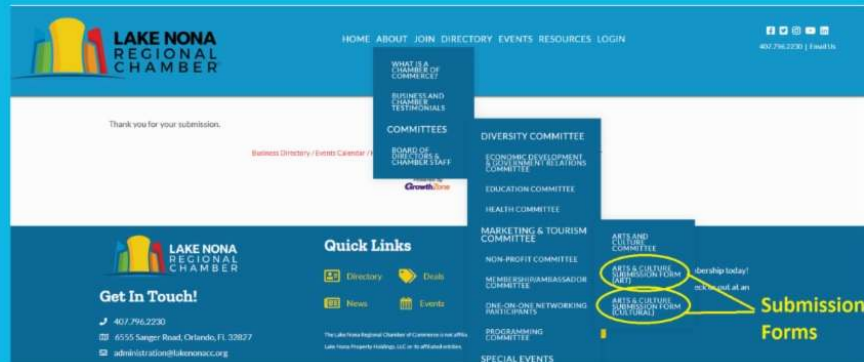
LAKE NONA REGIONAL CHAMBER

HOME ABOUT JOIN DIRECTORY EVENTS RESOURCES LOGIN

407.796.2230 | Email Us

WHAT IS A CHAMBER OF COMMERCE?

BUSINESS AND CHAMBER TESTIMONIALS

COMMITTEES

BOARD OF DIRECTORS & CHAMBER STAFF

Thank you for your submission.

Business Directory / Events Calendar / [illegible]

Powered by GrowthZone

DIVERSITY COMMITTEE

ECONOMIC DEVELOPMENT & GOVERNMENT RELATIONS COMMITTEE

EDUCATION COMMITTEE

HEALTH COMMITTEE

MARKETING & TOURISM COMMITTEE

NON-PROFIT COMMITTEE

MEMBERSHIP/AMBASSADOR COMMITTEE

ONE-ON-ONE NETWORKING PARTICIPANTS

PROGRAMMING COMMITTEE

SPECIAL EVENTS

ARTS AND CULTURE COMMITTEE

ARTS & CULTURE SUBMISSION FORM (ART)

ARTS & CULTURE SUBMISSION FORM (CULTURAL)

LAKE NONA REGIONAL CHAMBER

Get In Touch!

407.796.2230

6555 Sanger Road, Orlando, FL 32827

administration@lakenonacc.org

Quick Links

Directory

Deals

News

Events

The Lake Nona Regional Chamber of Commerce is not affili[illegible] Lake Nona Property Holdings, LLC or its affiliated entities.

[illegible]bership today!

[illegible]eck us out at an

Submission Forms